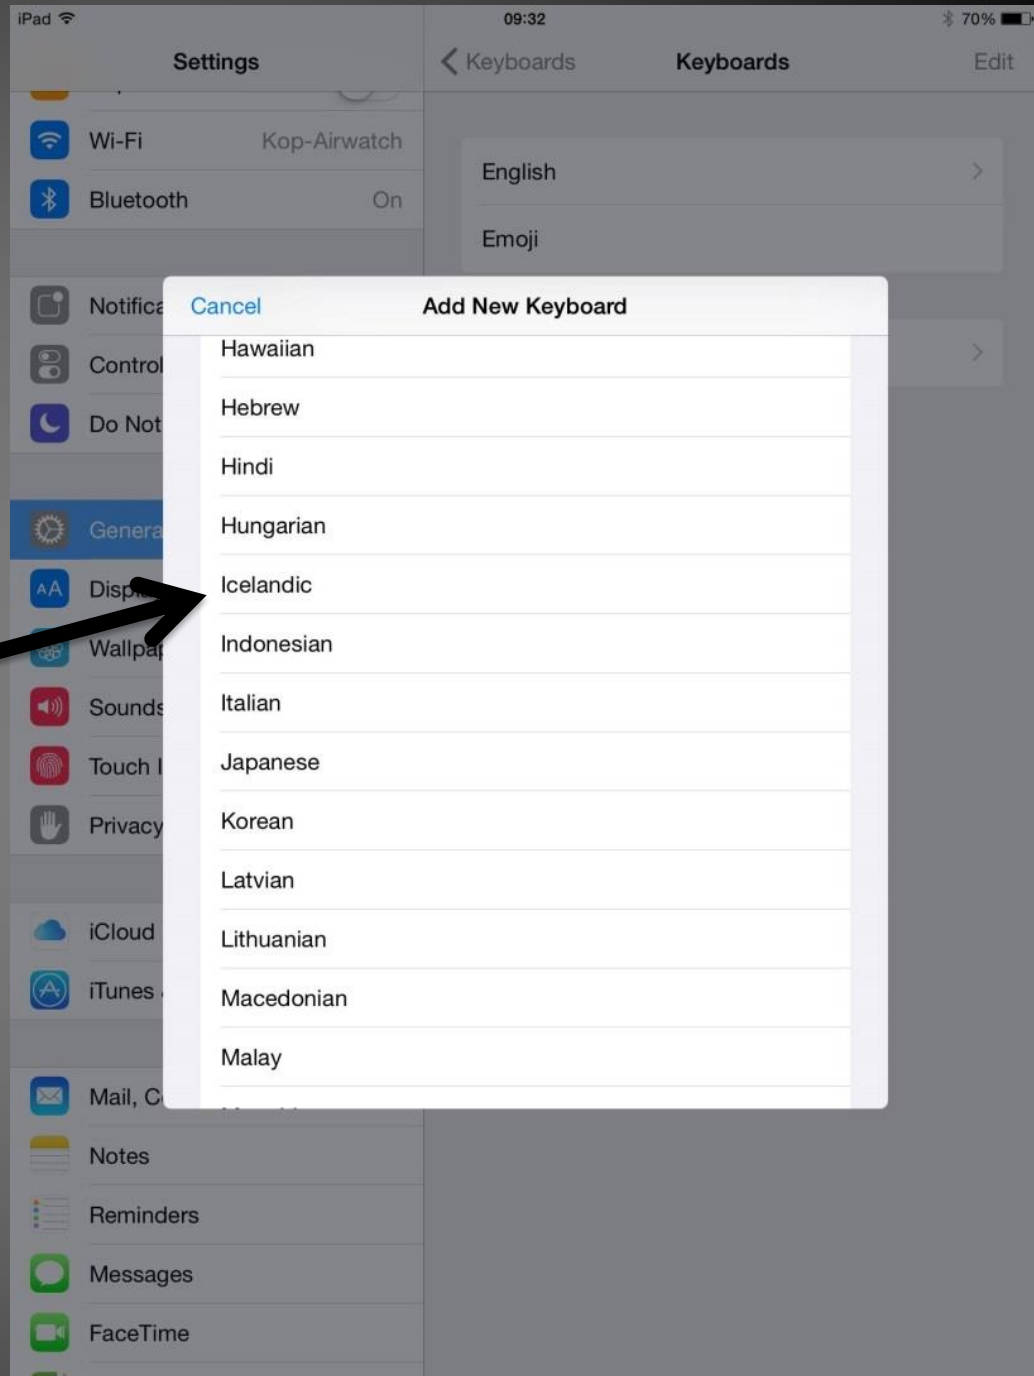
iPad
09:32
70%

Settings

Wi-Fi Kop-Airwatch
Bluetooth On

Notifica
Control
Do Not

Genera
Disp
Wallpa
Sounds
Touch I
Privacy

iCloud
iTunes

Mail, C
Notes
Reminders
Messages
FaceTime

Keyboards Keyboards Edit

English
Emoji

Cancel Add New Keyboard

Hawaiian
Hebrew
Hindi
Hungarian
Icelandic
Indonesian
Italian
Japanese
Korean
Latvian
Lithuanian
Macedonian
Malay
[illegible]